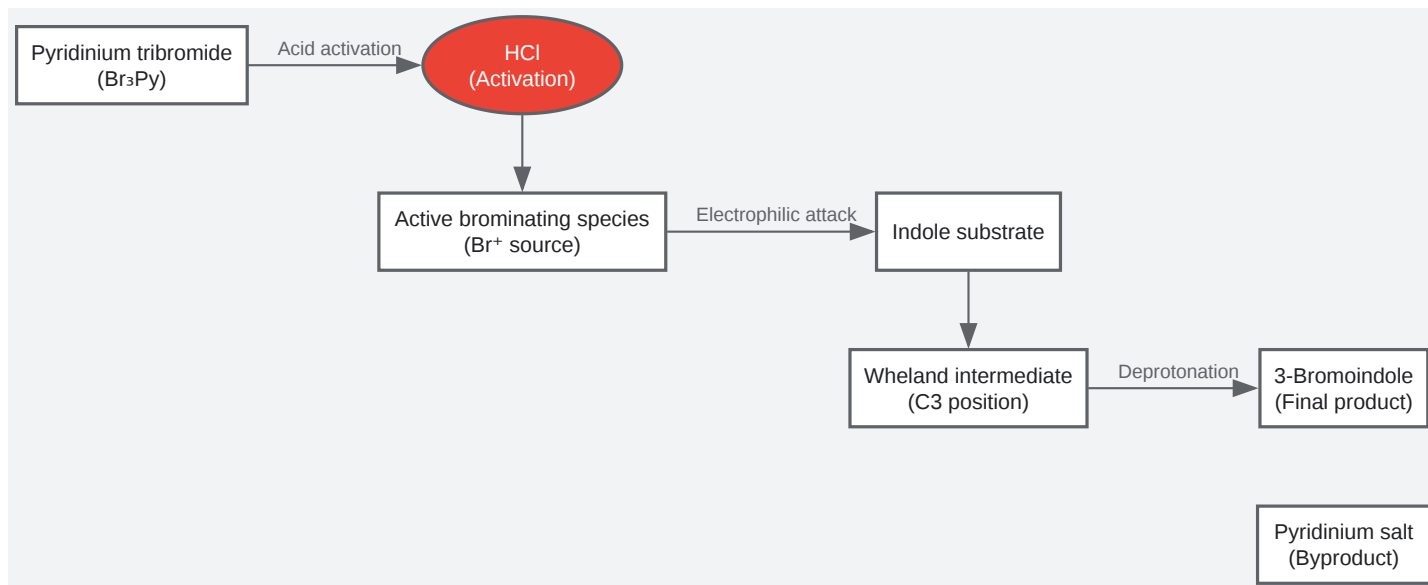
Pyridinium tribromide
($Br_3Py$)

Acid activation

HCl
(Activation)

Active brominating species
($Br^+$ source)

Electrophilic attack

Indole substrate

Wheland intermediate
(C3 position)

Deprotonation

3-Bromoindole
(Final product)

Pyridinium salt
(Byproduct)